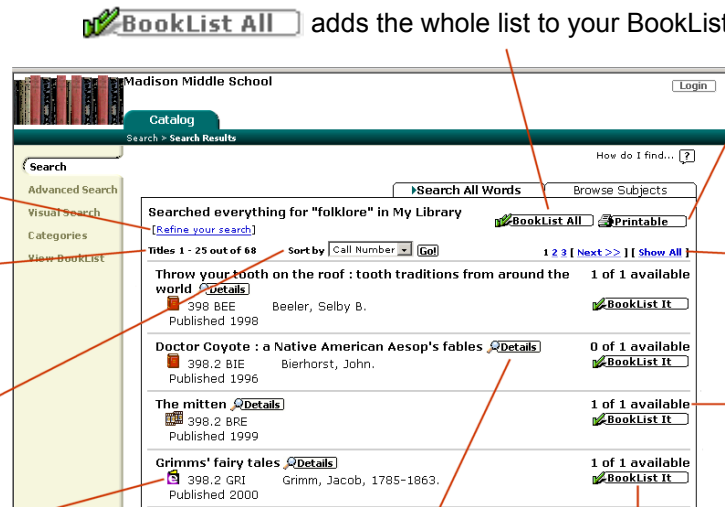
BookList All adds the whole list to your BookList

Madison Middle School

Login

Catalog

Search > Search Results

Search

Advanced Search

Visual Search

Categories

View BookList

How do I find... ?

Search All Words

Browse Subjects

Searched everything for "folklore" in My Library

[Refine your search]

BookList All

Printable

Titles 1 - 25 out of 68

Sort by Call Number Go!

1 2 3 [ Next >> ] [ Show All ]

Throw your tooth on the roof : tooth traditions from around the world Details

398 BEE Beeler, Selby B.

Published 1998

1 of 1 available

BookList It

Doctor Coyote : a Native American Aesop's fables Details

398.2 BIE Bierhorst, John.

Published 1996

0 of 1 available

BookList It

The mitten Details

398.2 BRE

Published 1999

1 of 1 available

BookList It

Grimms' fairy tales Details

398.2 GRI Grimm, Jacob, 1785-1863.

Published 2000

1 of 1 available

BookList It